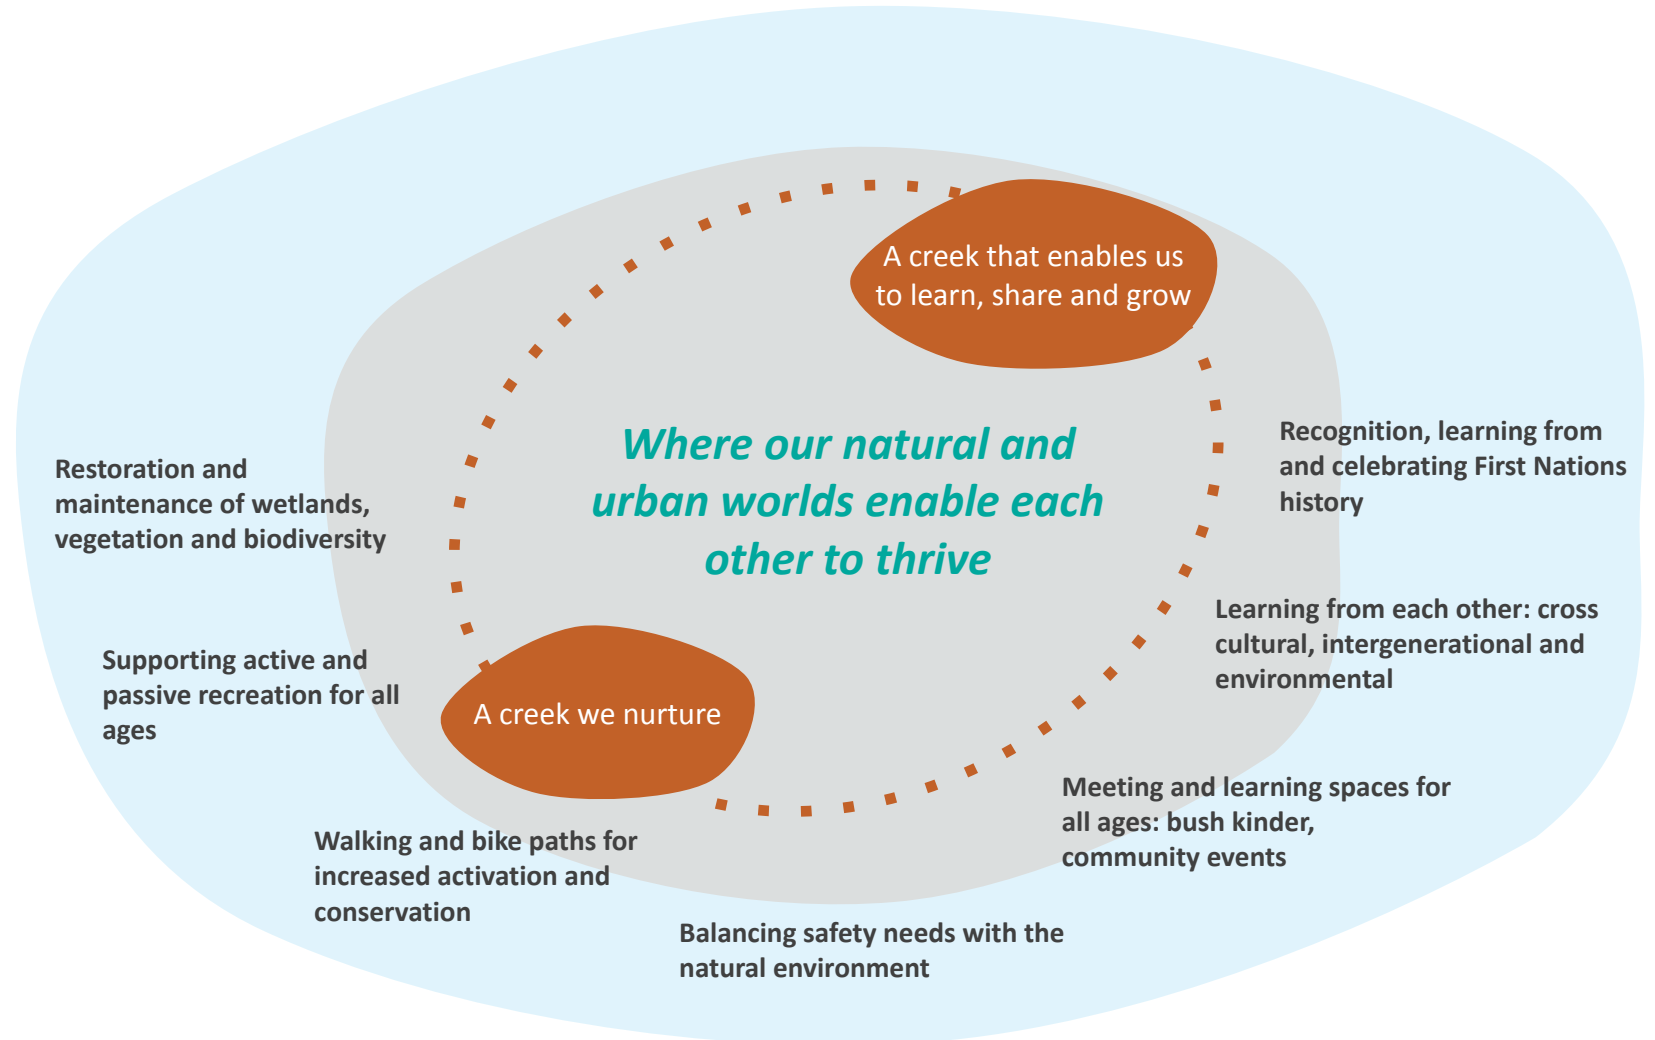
A creek that enables us to learn, share and grow

Where our natural and urban worlds enable each other to thrive

Recognition, learning from and celebrating First Nations history

Restoration and maintenance of wetlands, vegetation and biodiversity

Learning from each other: cross cultural, intergenerational and environmental

Supporting active and passive recreation for all ages

A creek we nurture

Meeting and learning spaces for all ages: bush kinder, community events

Walking and bike paths for increased activation and conservation

Balancing safety needs with the natural environment